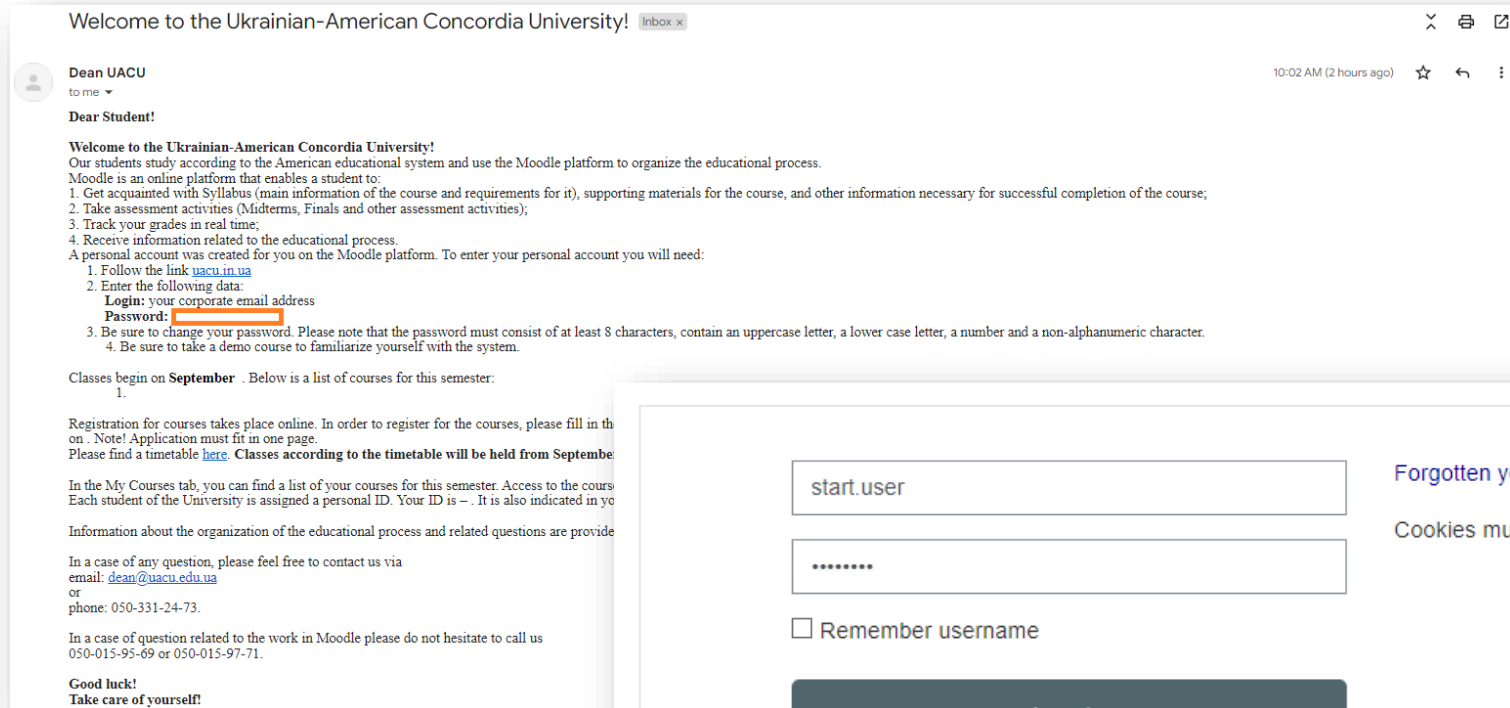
Welcome to the Ukrainian-American Concordia University! Inbox ×

Dean UACU
to me

10:02 AM (2 hours ago)

Dear Student!

Welcome to the Ukrainian-American Concordia University!
Our students study according to the American educational system and use the Moodle platform to organize the educational process.
Moodle is an online platform that enables a student to:
1. Get acquainted with Syllabus (main information of the course and requirements for it), supporting materials for the course, and other information necessary for successful completion of the course;
2. Take assessment activities (Midterms, Finals and other assessment activities);
3. Track your grades in real time;
4. Receive information related to the educational process.
A personal account was created for you on the Moodle platform. To enter your personal account you will need:
1. Follow the link uacu.in.ua
2. Enter the following data:
Login: your corporate email address
Password: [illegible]
3. Be sure to change your password. Please note that the password must consist of at least 8 characters, contain an uppercase letter, a lower case letter, a number and a non-alphanumeric character.
4. Be sure to take a demo course to familiarize yourself with the system.

Classes begin on September . Below is a list of courses for this semester:
1.

Registration for courses takes place online. In order to register for the courses, please fill in th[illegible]
on . Note! Application must fit in one page.
Please find a timetable here. Classes according to the timetable will be held from September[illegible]

In the My Courses tab, you can find a list of your courses for this semester. Access to the cours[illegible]
Each student of the University is assigned a personal ID. Your ID is – . It is also indicated in yo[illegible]

Information about the organization of the educational process and related questions are provide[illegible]

In a case of any question, please feel free to contact us via
email: dean@uacu.edu.ua
or
phone: 050-331-24-73.

In a case of question related to the work in Moodle please do not hesitate to call us
050-015-95-69 or 050-015-97-71.

Good luck!
Take care of yourself!

start.user
••••••••
Remember username
Forgotten y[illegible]
Cookies mu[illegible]